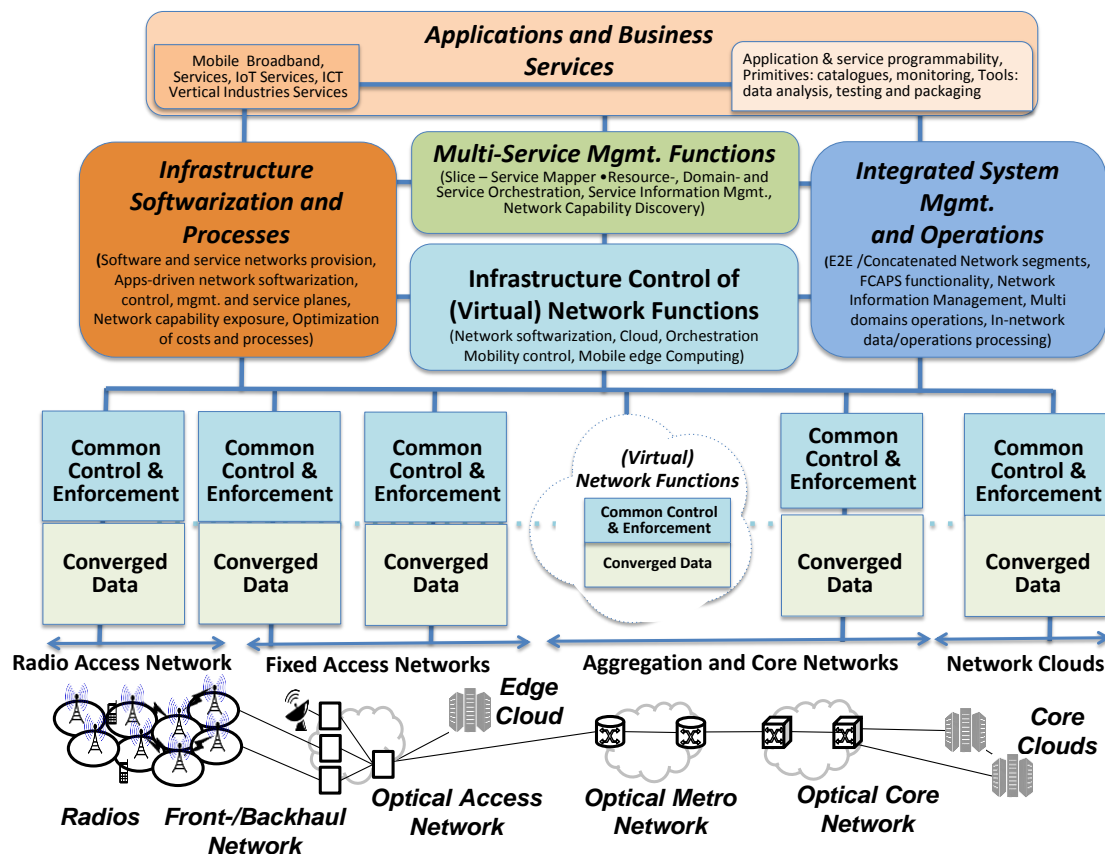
Applications and Business Services

Mobile Broadband, Services, IoT Services, ICT Vertical Industries Services

Application & service programmability, Primitives: catalogues, monitoring, Tools: data analysis, testing and packaging

Infrastructure Softwarization and Processes
(Software and service networks provision, Apps-driven network softwarization, control, mgmt. and service planes, Network capability exposure, Optimization of costs and processes)

Multi-Service Mgmt. Functions
(Slice – Service Mapper •Resource-, Domain- and Service Orchestration, Service Information Mgmt., Network Capability Discovery)

Integrated System Mgmt. and Operations
(E2E /Concatenated Network segments, FCAPS functionality, Network Information Management, Multi domains operations, In-network data/operations processing)

Infrastructure Control of (Virtual) Network Functions
(Network softwarization, Cloud, Orchestration Mobility control, Mobile edge Computing)

Common Control & Enforcement

Converged Data

Common Control & Enforcement

Converged Data

Common Control & Enforcement

Converged Data

(Virtual) Network Functions

Common Control & Enforcement

Converged Data

Common Control & Enforcement

Converged Data

Common Control & Enforcement

Converged Data

Radio Access Network

Fixed Access Networks

Aggregation and Core Networks

Network Clouds

Edge Cloud

Core Clouds

Radios

Front-/Backhaul Network

Optical Access Network

Optical Metro Network

Optical Core Network